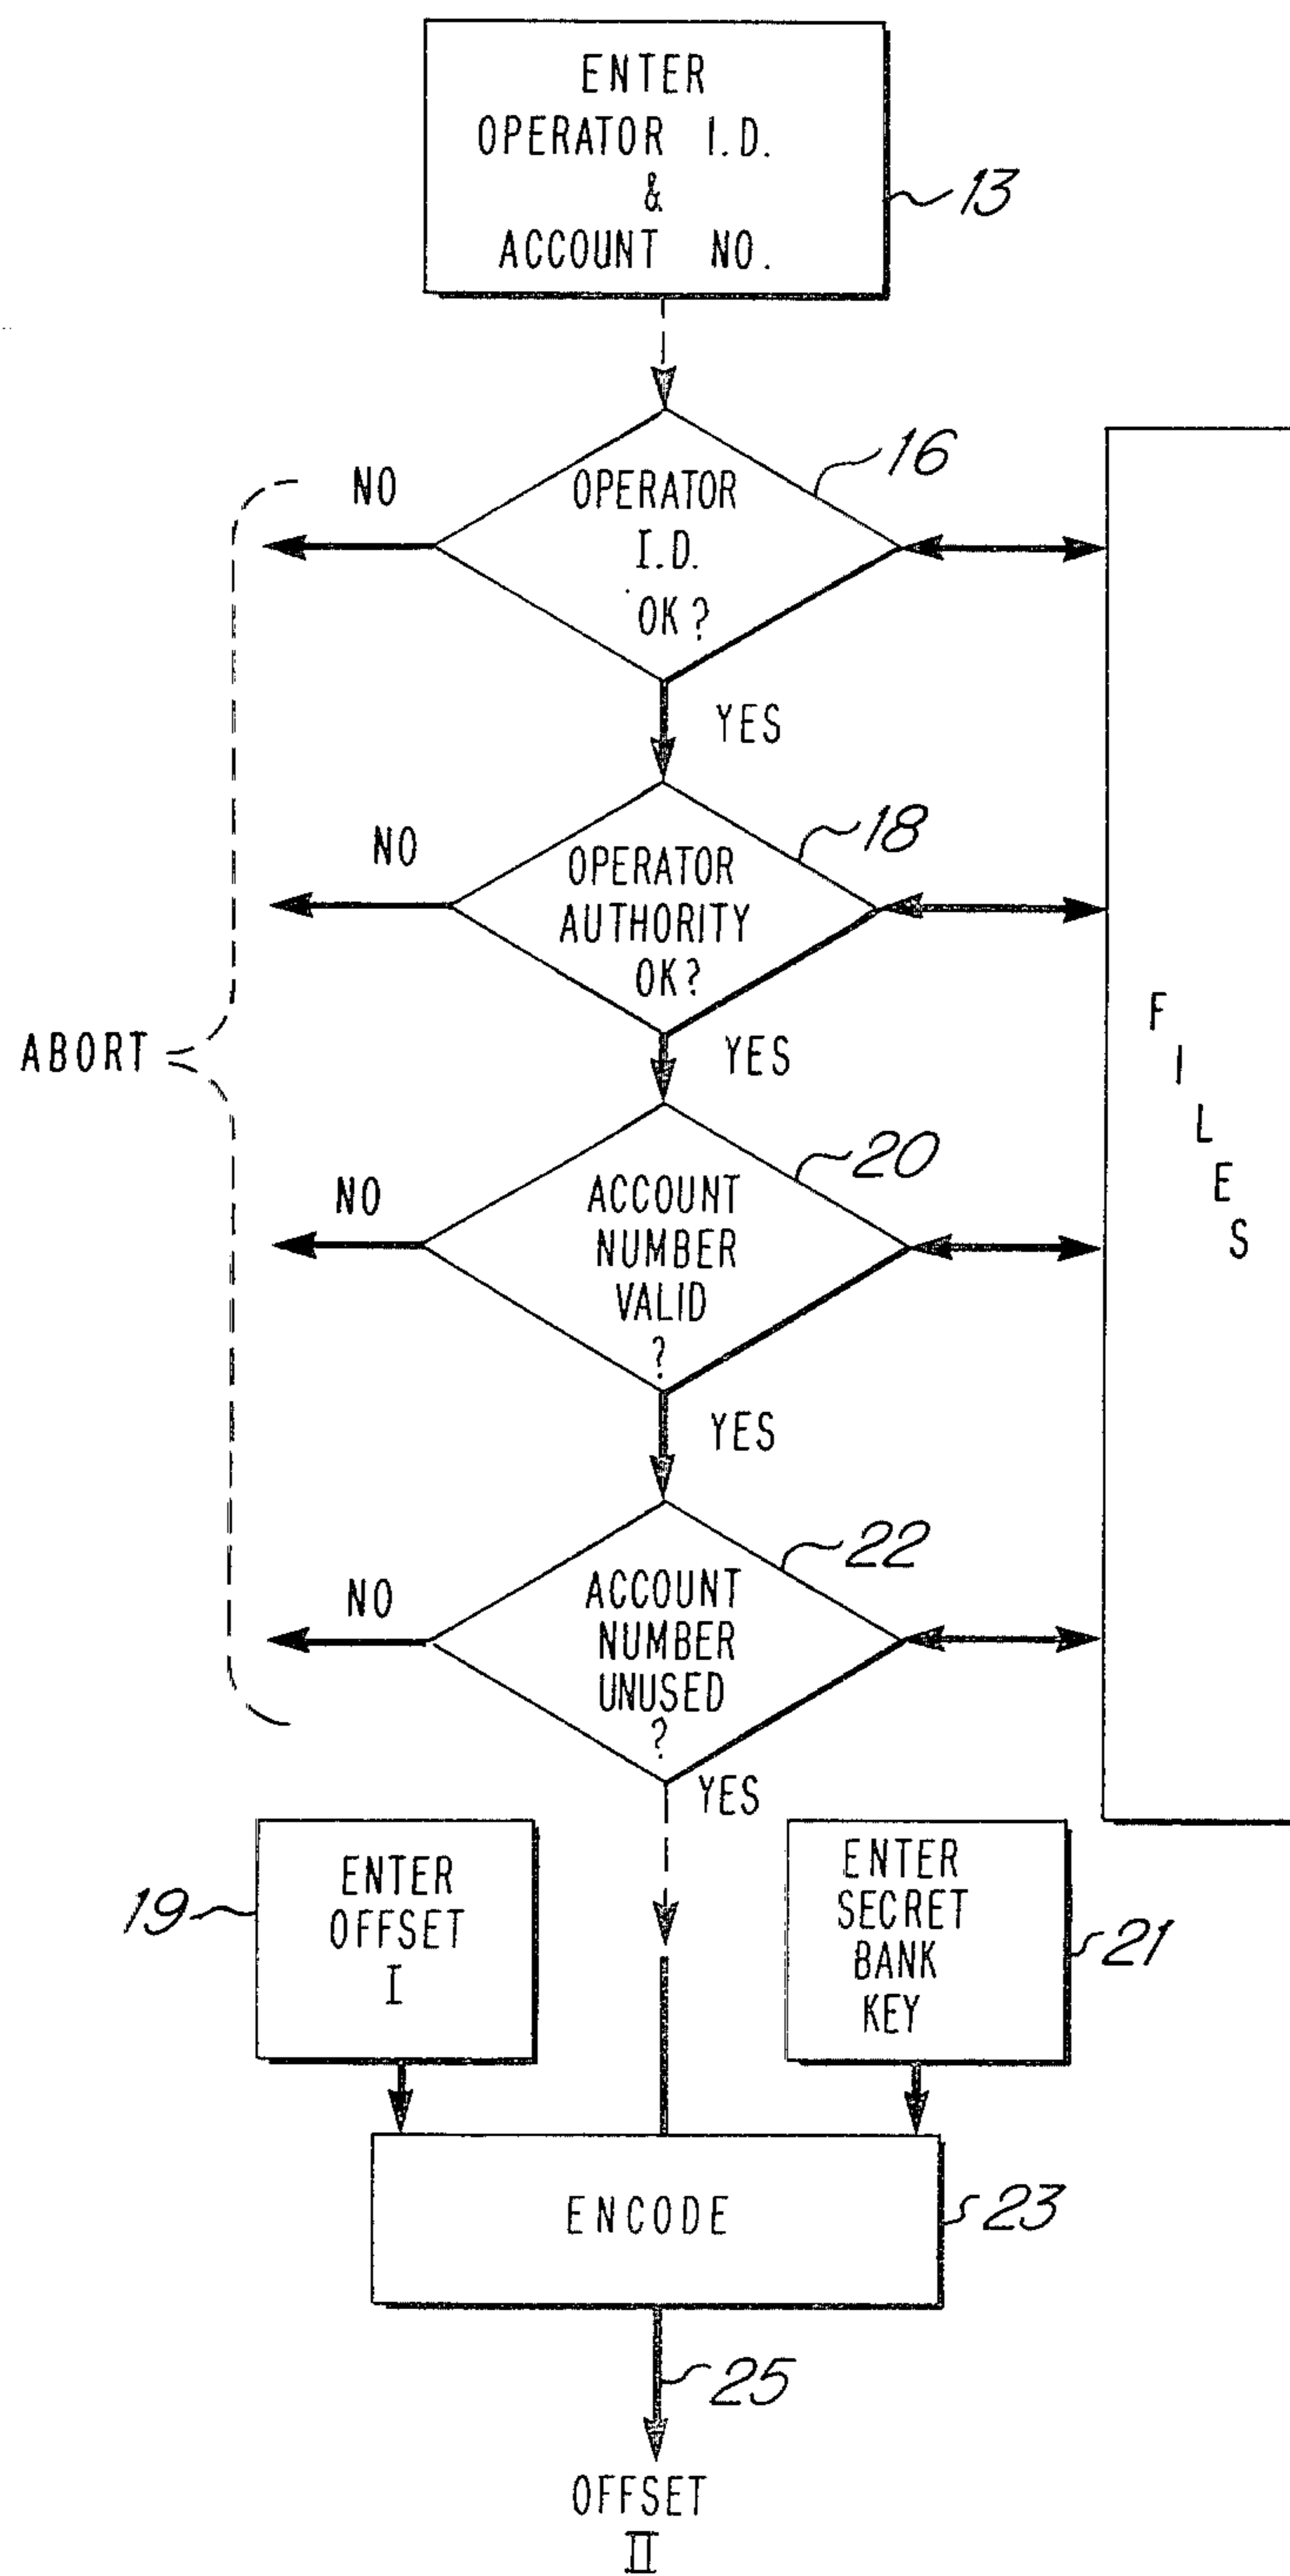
ENTER OPERATOR I.D. & ACCOUNT NO.

13

16

NO

OPERATOR I.D. OK?

YES

18

NO

OPERATOR AUTHORITY OK?

YES

ABORT

F I L E S

20

NO

ACCOUNT NUMBER VALID ?

YES

22

NO

ACCOUNT NUMBER UNUSED ?

YES

19

ENTER OFFSET I

ENTER SECRET BANK KEY

21

ENCODE

23

25

OFFSET II